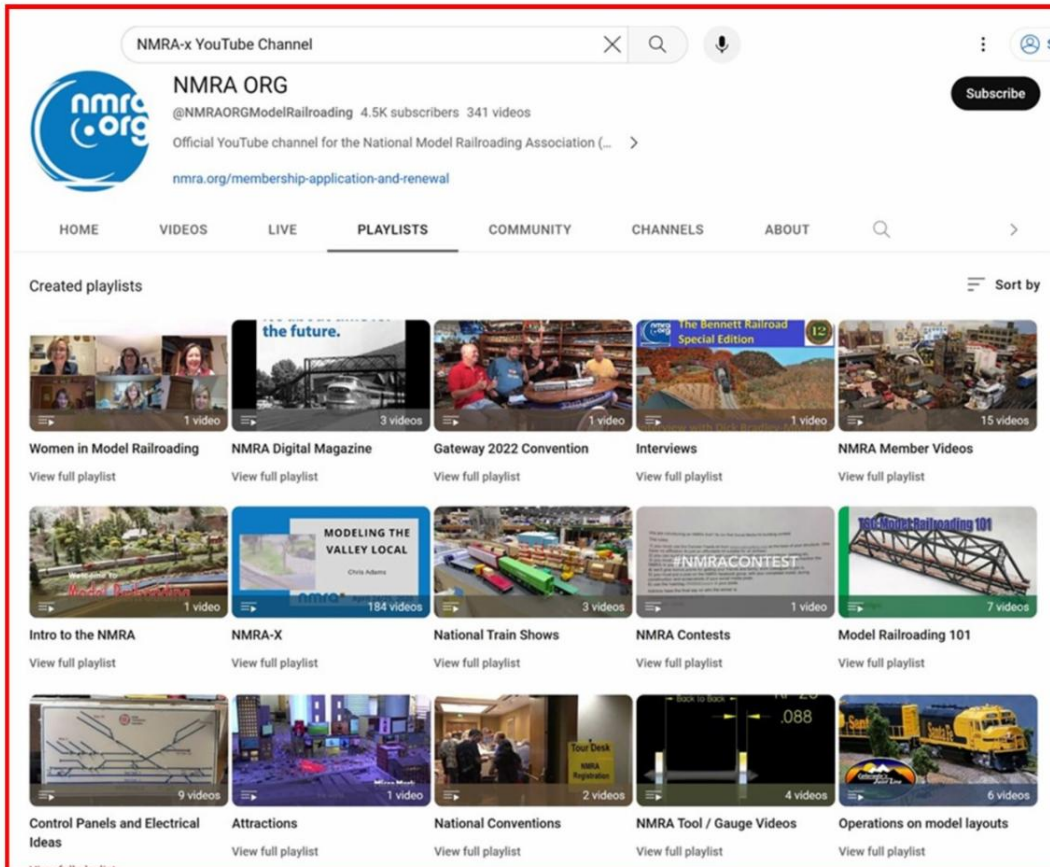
NMRA-x YouTube Channel

nmra.org

NMRA ORG

@NMRAORGModelRailroading 4.5K subscribers 341 videos

Official YouTube channel for the National Model Railroading Association (...

nmra.org/membership-application-and-renewal

Subscribe

HOME VIDEOS LIVE PLAYLISTS COMMUNITY CHANNELS ABOUT

Created playlists

Sort by

1 video
Women in Model Railroading
View full playlist

the future.
3 videos
NMRA Digital Magazine
View full playlist

1 video
Gateway 2022 Convention
View full playlist

The Bennett Railroad Special Edition
12
1 video
Interviews
View full playlist

15 videos
NMRA Member Videos
View full playlist

Welcome to Model Railroading
1 video
Intro to the NMRA
View full playlist

MODELING THE VALLEY LOCAL
Chris Adams
184 videos
NMRA-X
View full playlist

3 videos
National Train Shows
View full playlist

#NMRACONTEST
1 video
NMRA Contests
View full playlist

Model Railroading 101
7 videos
Model Railroading 101
View full playlist

9 videos
Control Panels and Electrical Ideas

1 video
Attractions
View full playlist

Tour Desk
NMRA Registration
2 videos
National Conventions
View full playlist

Back to Back
.088
4 videos
NMRA Tool / Gauge Videos
View full playlist

Santa Fe
6 videos
Operations on model layouts
View full playlist